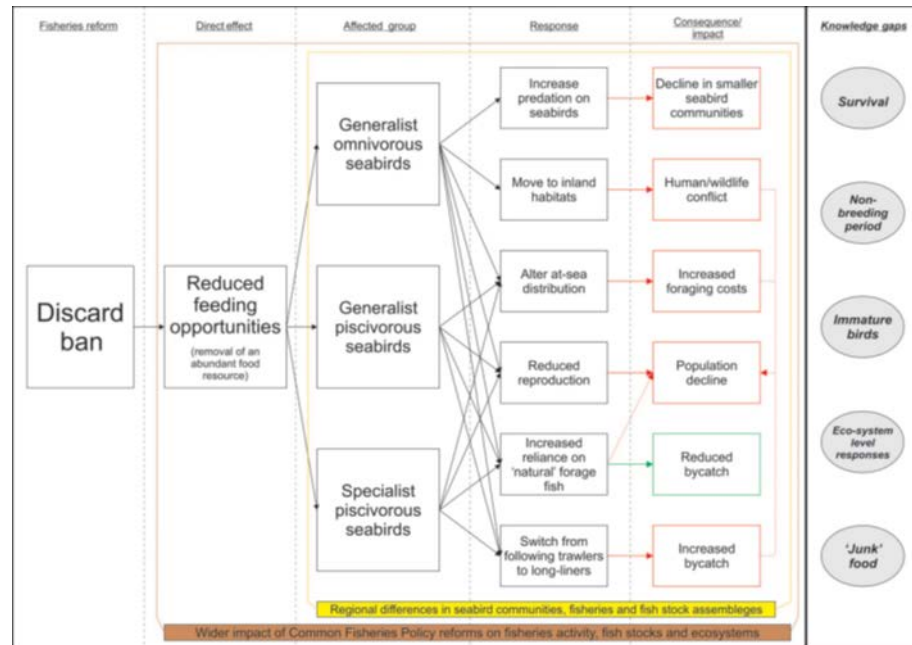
Fisheries reform

Direct effect

Affected group

Response

Consequence/impact

Knowledge gaps

Discard ban

Reduced feeding opportunities

(removal of an abundant food resource)

Generalist omnivorous seabirds

Generalist piscivorous seabirds

Specialist piscivorous seabirds

Increase predation on seabirds

Move to inland habitats

Alter at-sea distribution

Reduced reproduction

Increased reliance on 'natural' forage fish

Switch from following trawlers to long-liners

Decline in smaller seabird communities

Human/wildlife conflict

Increased foraging costs

Population decline

Reduced bycatch

Increased bycatch

Survival

Non-breeding period

Immature birds

Eco-system level responses

'Junk' food

Regional differences in seabird communities, fisheries and fish stock assemblages

Wider impact of Common Fisheries Policy reforms on fisheries activity, fish stocks and ecosystems